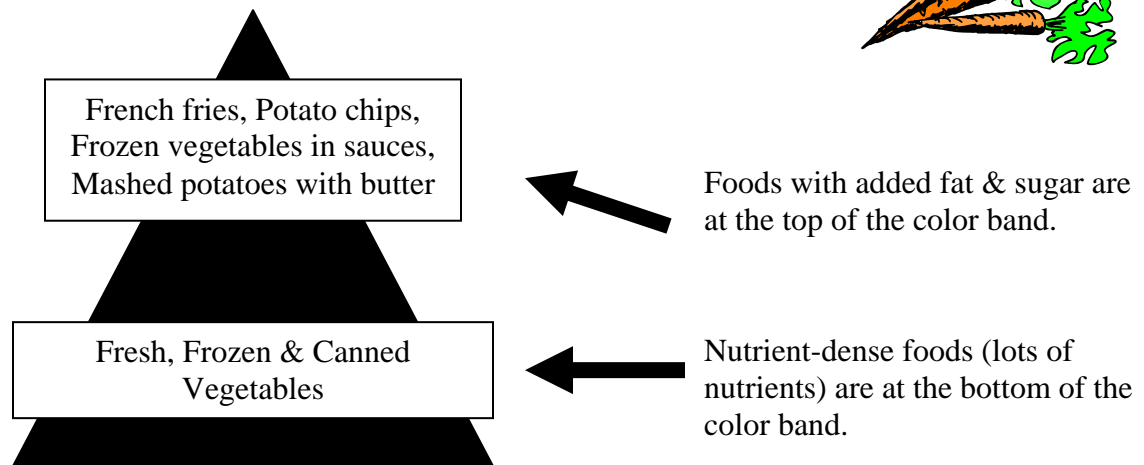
French fries, Potato chips, Frozen vegetables in sauces, Mashed potatoes with butter

Foods with added fat & sugar are at the top of the color band.

Fresh, Frozen & Canned Vegetables

Nutrient-dense foods (lots of nutrients) are at the bottom of the color band.